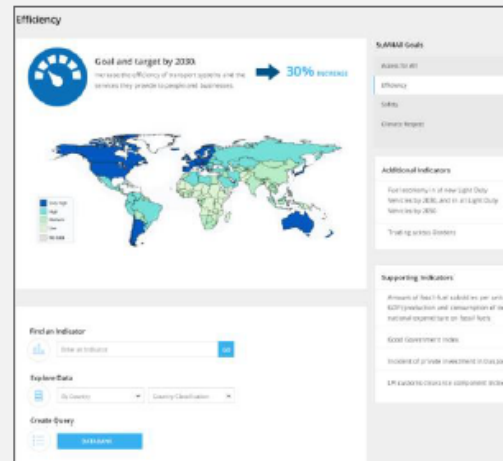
Efficiency

Goal and target by 2030:
Increase the efficiency of transport systems and the services they provide to people and businesses.

30% INCREASE

Very High
High
Medium
Low
No data

SuM4All Goals
Access for All
Efficiency
Safety
Climate Impact

Additional Indicators
Fuel economy in L of new Light Duty Vehicles by 2030, and in all Light Duty Vehicles by 2050
Trading across Borders

Supporting Indicators
Amount of fossil fuel subsidies per unit of GDP (production and consumption) of total national expenditure on fossil fuels
Good Government Index
Incident of private investment in transport
LPI customs clearance component index

Find an Indicator
Enter an Indicator
Go

Explore Data
By Country
Country Classification

Create Query
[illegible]